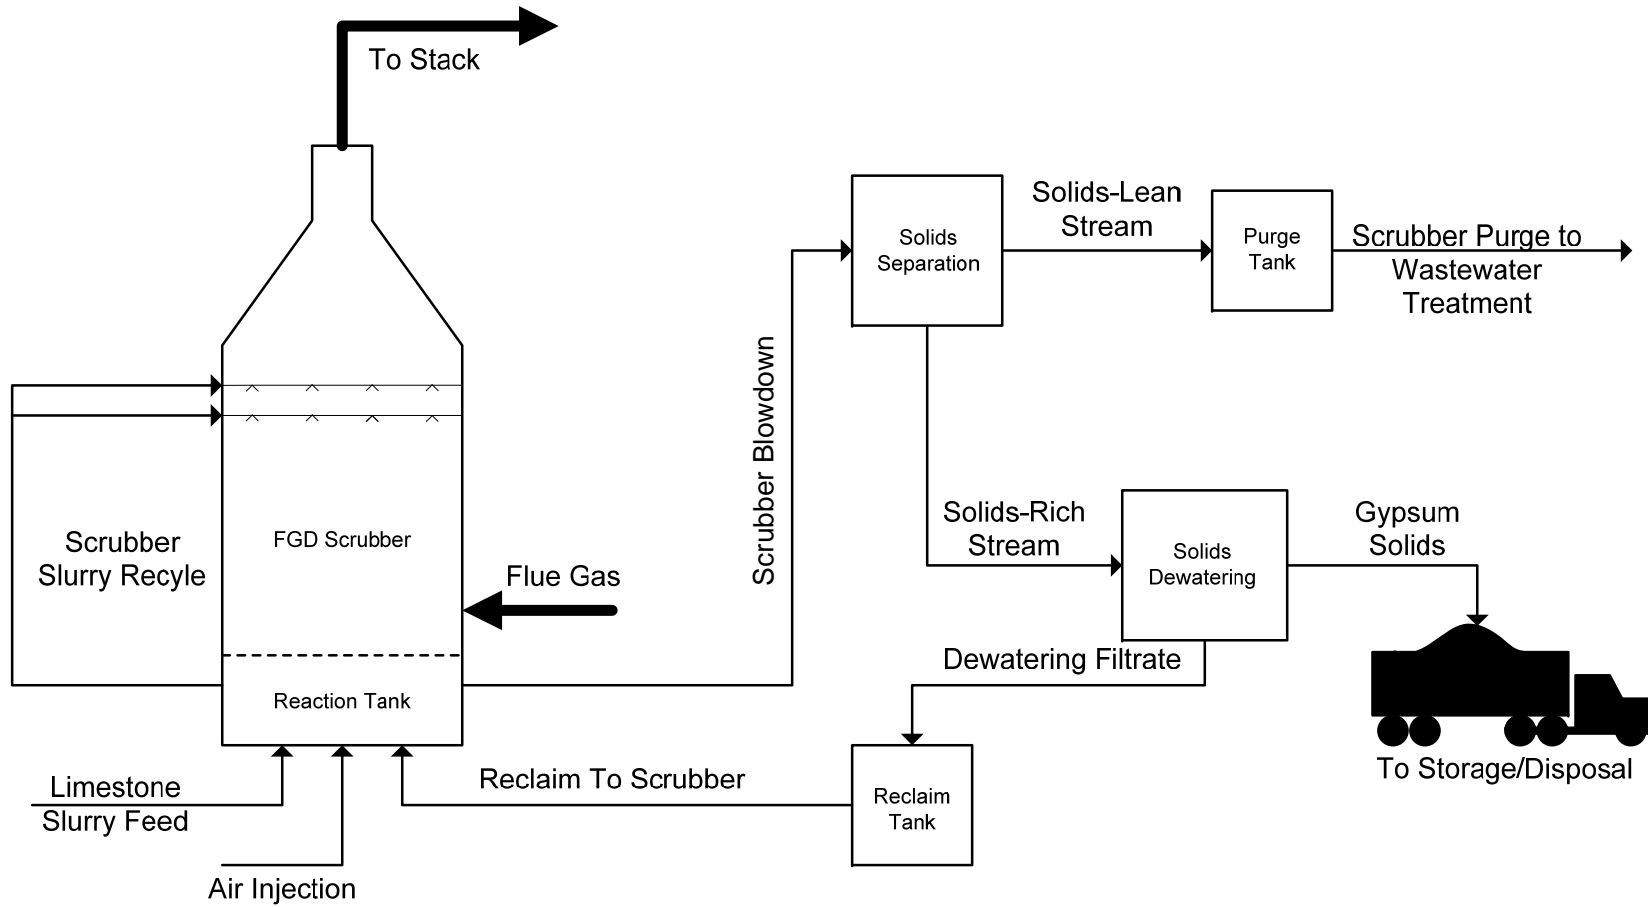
To Stack

Solids-Lean Stream

Solids Separation

Purge Tank

Scrubber Purge to Wastewater Treatment

Scrubber Blowdown

Scrubber Slurry Recyle

FGD Scrubber

Flue Gas

Solids-Rich Stream

Solids Dewatering

Gypsum Solids

Dewatering Filtrate

Reaction Tank

Limestone Slurry Feed

Reclaim To Scrubber

Reclaim Tank

To Storage/Disposal

Air Injection